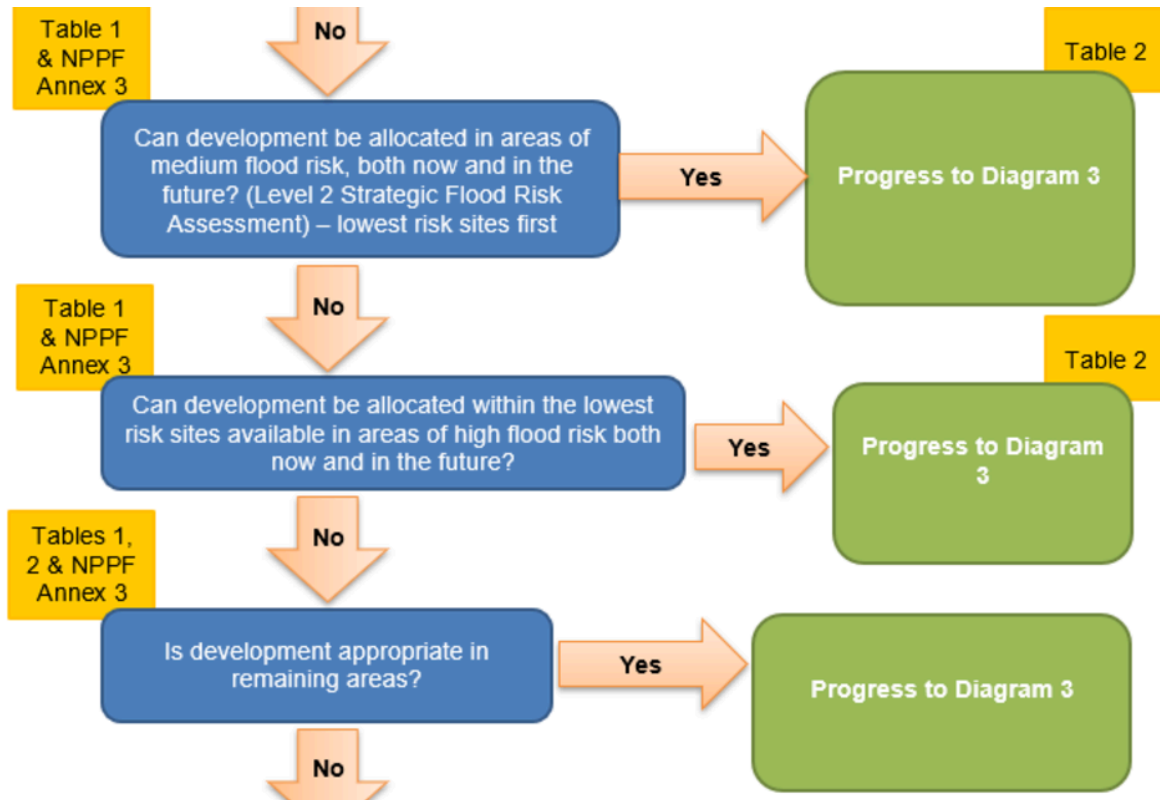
Table 1 & NPPF Annex 3

No

Table 2

Can development be allocated in areas of medium flood risk, both now and in the future? (Level 2 Strategic Flood Risk Assessment) – lowest risk sites first

Yes

Progress to Diagram 3

No

Table 1 & NPPF Annex 3

Table 2

Can development be allocated within the lowest risk sites available in areas of high flood risk both now and in the future?

Yes

Progress to Diagram 3

No

Tables 1, 2 & NPPF Annex 3

Is development appropriate in remaining areas?

Yes

Progress to Diagram 3

No